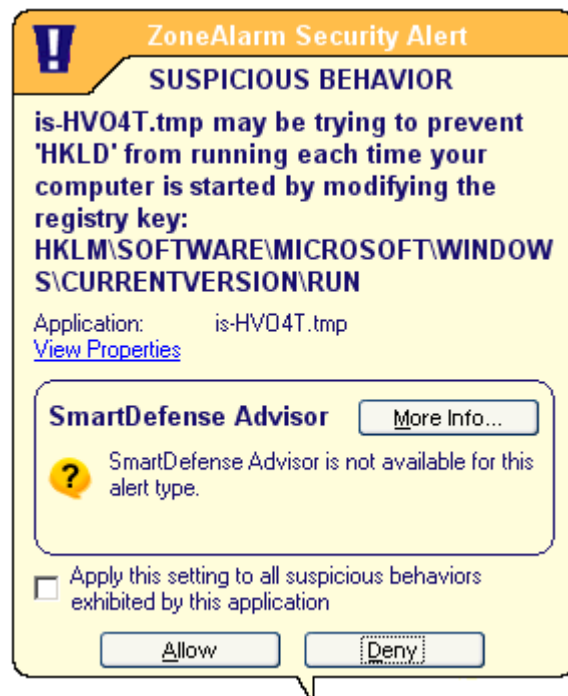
ZoneAlarm Security Alert

SUSPICIOUS BEHAVIOR

is-HVO4T.tmp may be trying to prevent 'HKLD' from running each time your computer is started by modifying the registry key: HKLM\SOFTWARE\MICROSOFT\WINDOWS\CURRENTVERSION\RUN

Application: is-HVO4T.tmp
View Properties

SmartDefense Advisor
More Info...

SmartDefense Advisor is not available for this alert type.

Apply this setting to all suspicious behaviors exhibited by this application

Allow
Deny